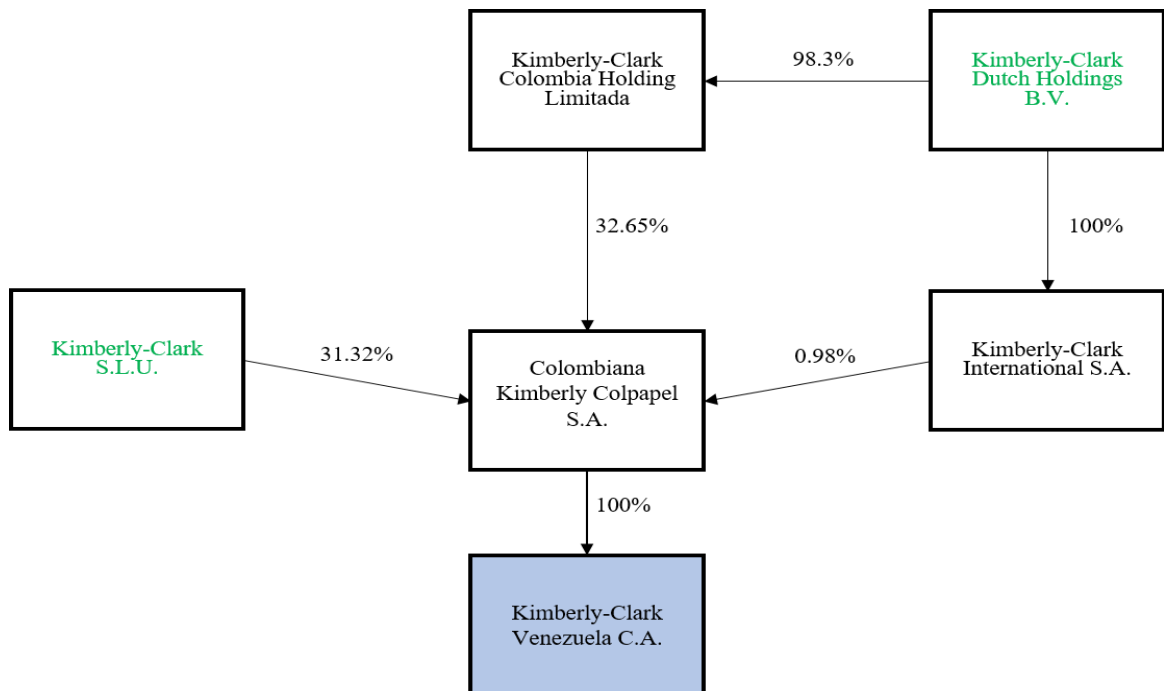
Kimberly-Clark Colombia Holding Limitada

98.3%

Kimberly-Clark Dutch Holdings B.V.

32.65%

100%

Kimberly-Clark S.L.U.

31.32%

Colombiana Kimberly Colpapel S.A.

0.98%

Kimberly-Clark International S.A.

100%

Kimberly-Clark Venezuela C.A.